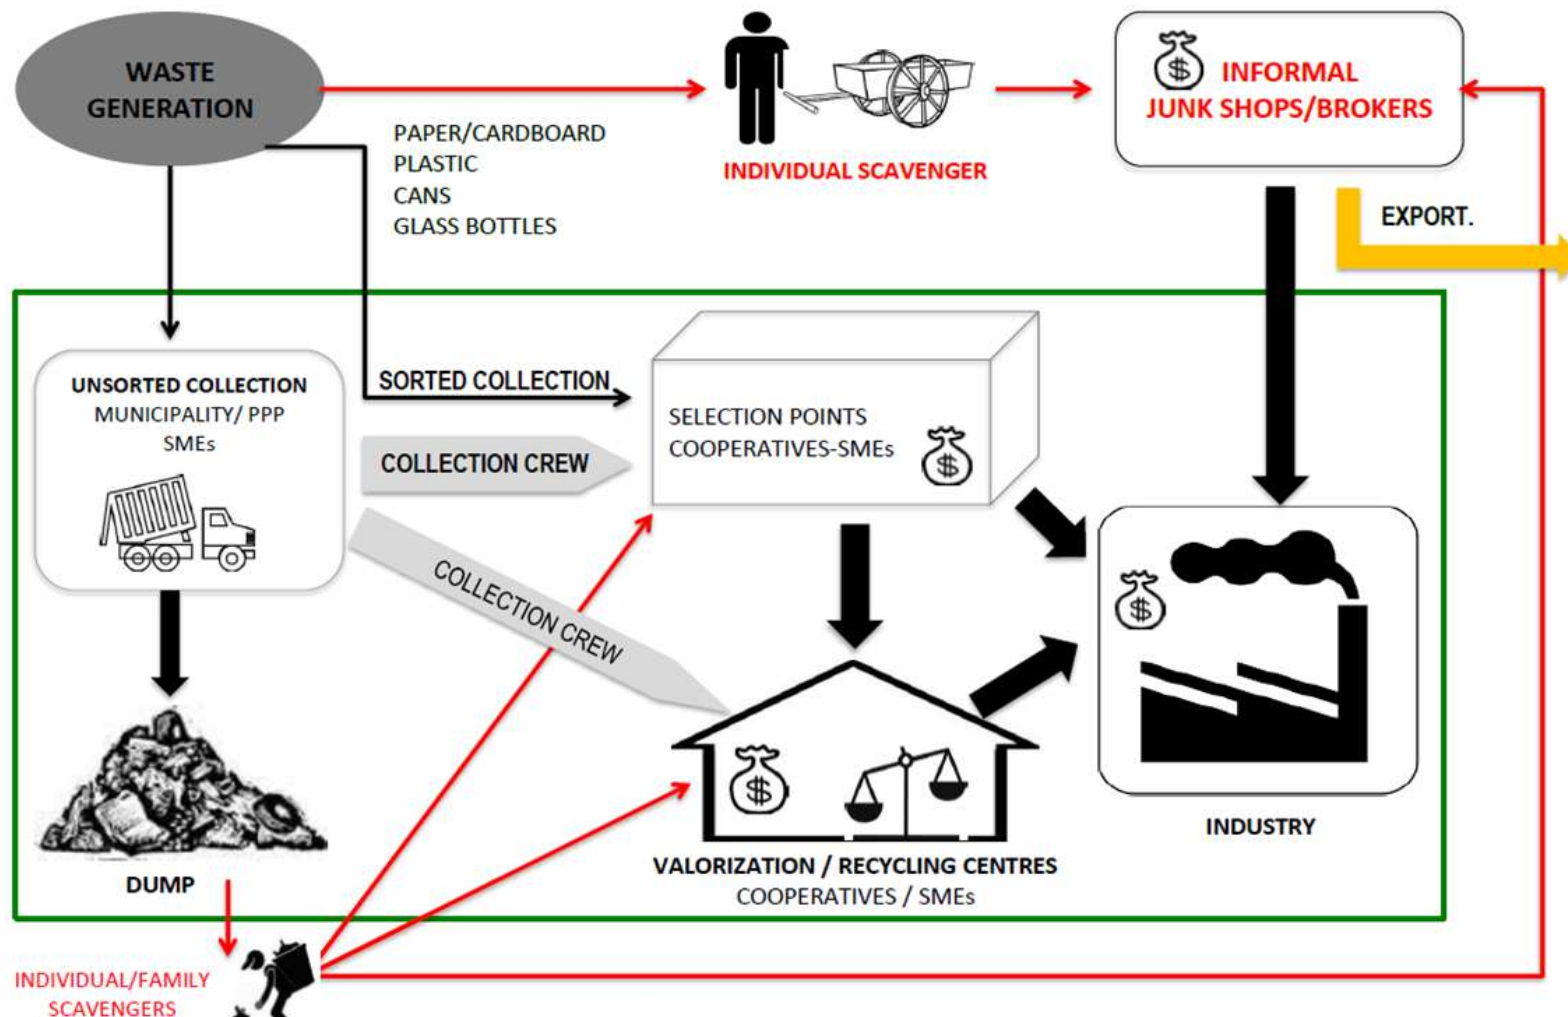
WASTE GENERATION

PAPER/CARDBOARD
PLASTIC
CANS
GLASS BOTTLES

INDIVIDUAL SCAVENGER

INFORMAL JUNK SHOPS/BROKERS

EXPORT.

UNSORTED COLLECTION
MUNICIPALITY/ PPP
SMEs

SORTED COLLECTION

COLLECTION CREW

SELECTION POINTS
COOPERATIVES-SMEs

COLLECTION CREW

DUMP

VALORIZATION / RECYCLING CENTRES
COOPERATIVES / SMEs

INDUSTRY

INDIVIDUAL/FAMILY SCAVENGERS